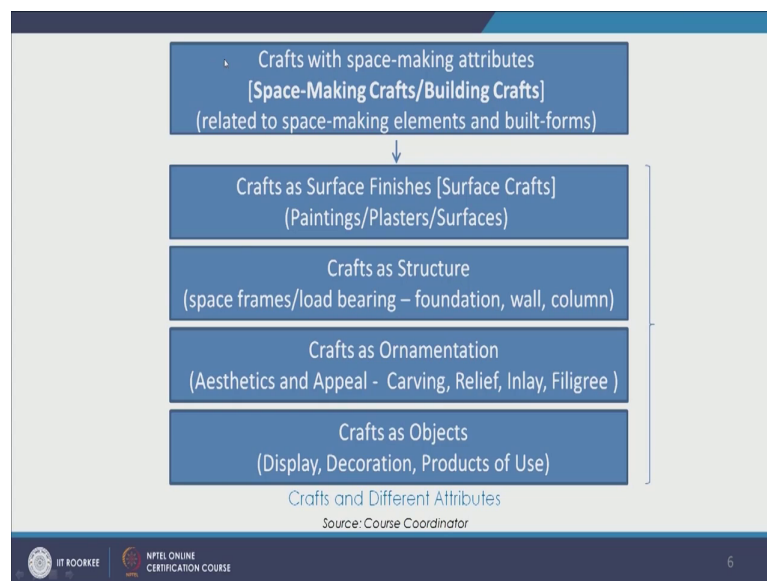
Crafts with space-making attributes
[**Space-Making Crafts/Building Crafts**]
(related to space-making elements and built-forms)

Crafts as Surface Finishes [Surface Crafts]
(Paintings/Plasters/Surfaces)

Crafts as Structure
(space frames/load bearing – foundation, wall, column)

Crafts as Ornamentation
(Aesthetics and Appeal - Carving, Relief, Inlay, Filigree )

Crafts as Objects
(Display, Decoration, Products of Use)

Crafts and Different Attributes

Source: Course Coordinator

IIT ROORKEE

NPTEL ONLINE CERTIFICATION COURSE

6